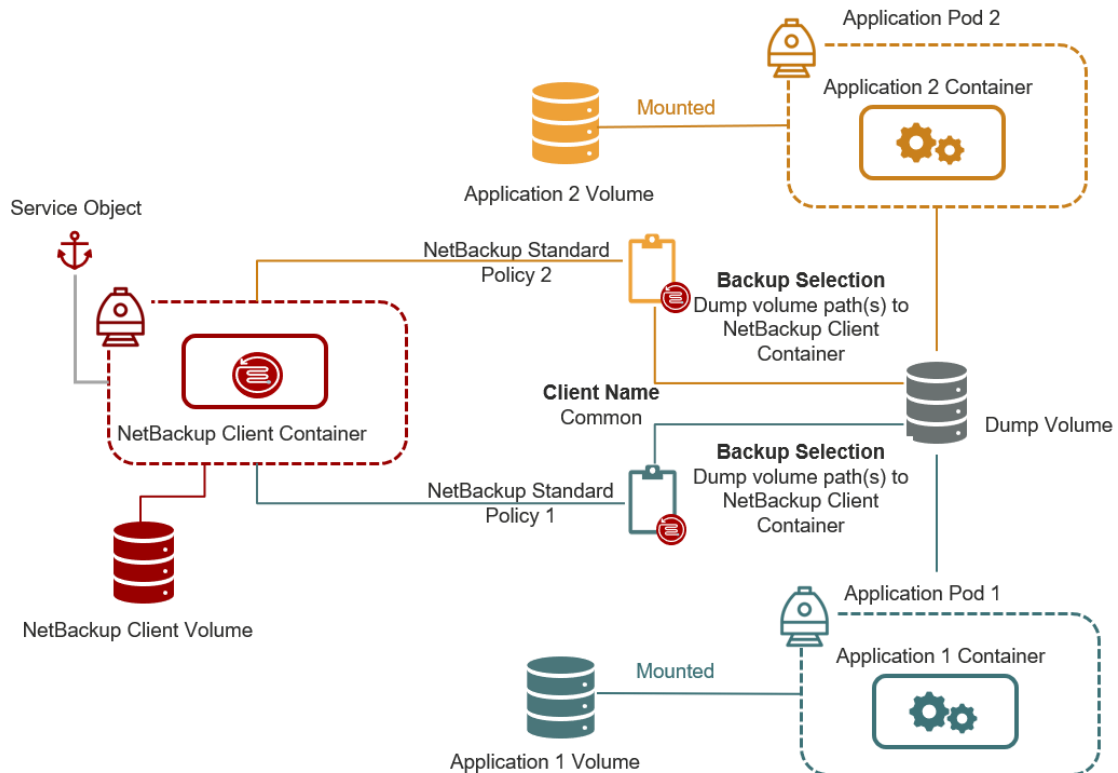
Application Pod 2

Application 2 Container

Mounted

Application 2 Volume

Service Object

NetBackup Standard Policy 2

Backup Selection
Dump volume path(s) to NetBackup Client Container

NetBackup Client Container

Client Name
Common

Dump Volume

Backup Selection
Dump volume path(s) to NetBackup Client Container

NetBackup Standard Policy 1

NetBackup Client Volume

Application Pod 1

Application 1 Container

Mounted

Application 1 Volume